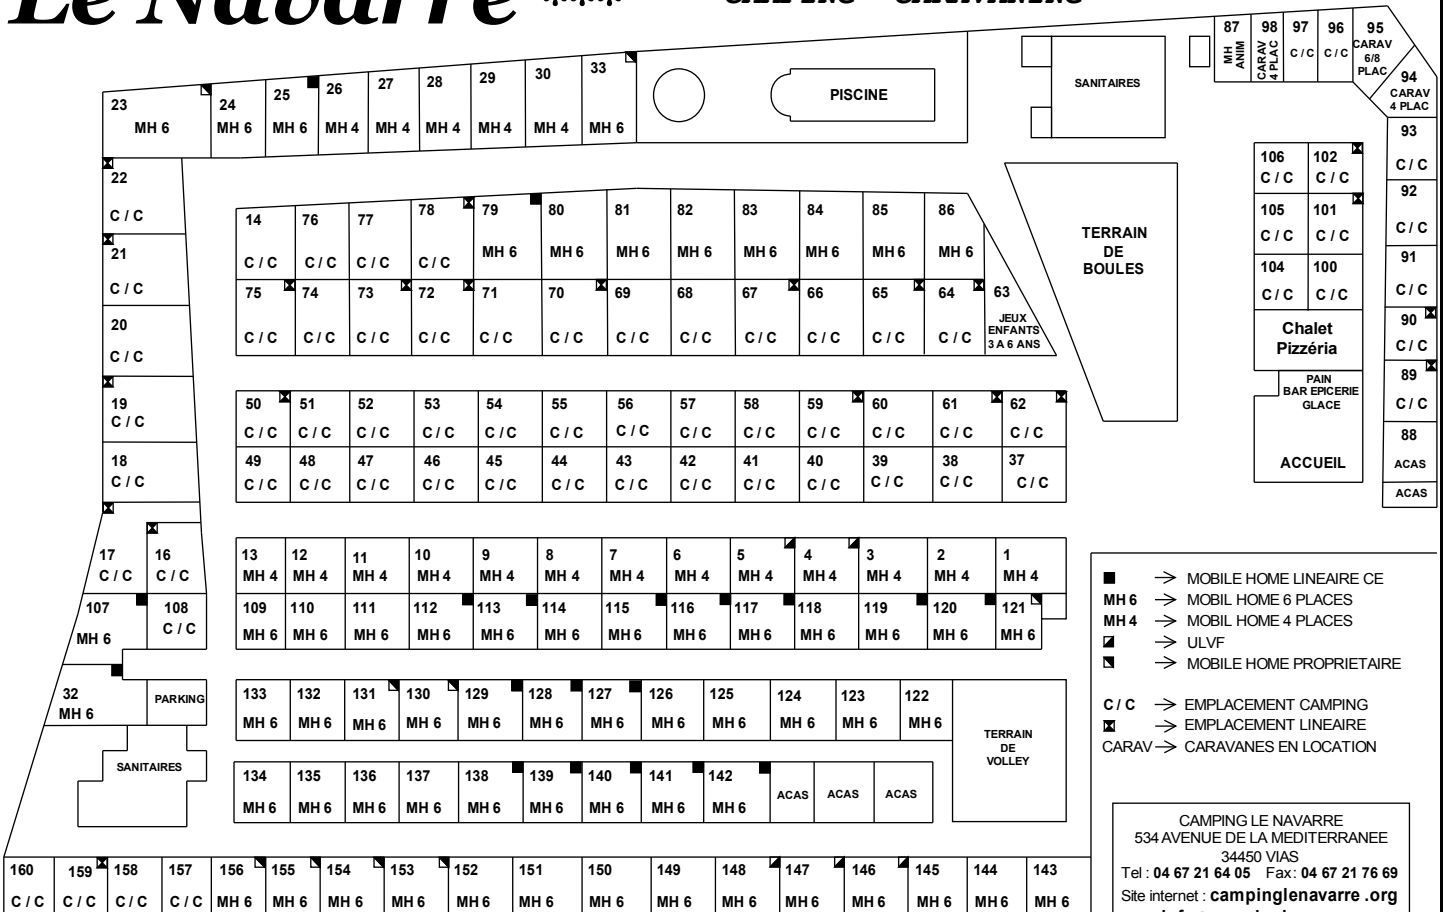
Le Navarre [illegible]

87 MH ANIM
98 CARAV 4 PLAC
97 C/C
96 C/C
95 CARAV 6/8 PLAC
94 CARAV 4 PLAC

SANITAIRES

PISCINE

23 MH 6
24 MH 6
25 MH 6
26 MH 4
27 MH 4
28 MH 4
29 MH 4
30 MH 4
33 MH 6

22 C / C
21 C / C
20 C / C
19 C / C
18 C / C

14 C / C
76 C / C
77 C / C
78 C / C
79 MH 6
80 MH 6
81 MH 6
82 MH 6
83 MH 6
84 MH 6
85 MH 6
86 MH 6

75 C / C
74 C / C
73 C / C
72 C / C
71 C / C
70 C / C
69 C / C
68 C / C
67 C / C
66 C / C
65 C / C
64 C / C
63 JEUX ENFANTS 3 A 6 ANS

TERRAIN DE BOULES

106 C / C
102 C / C
105 C / C
101 C / C
104 C / C
100 C / C

Chalet Pizzéria

PAIN BAR EPICERIE GLACE

ACCUEIL

93 C / C
92 C / C
91 C / C
90 C / C
89 C / C
88 ACAS
ACAS

50 C / C
51 C / C
52 C / C
53 C / C
54 C / C
55 C / C
56 C / C
57 C / C
58 C / C
59 C / C
60 C / C
61 C / C
62 C / C

49 C / C
48 C / C
47 C / C
46 C / C
45 C / C
44 C / C
43 C / C
42 C / C
41 C / C
40 C / C
39 C / C
38 C / C
37 C / C

17 C / C
16 C / C
107 MH 6
108 C / C

13 MH 4
12 MH 4
11 MH 4
10 MH 4
9 MH 4
8 MH 4
7 MH 4
6 MH 4
5 MH 4
4 MH 4
3 MH 4
2 MH 4
1 MH 4

109 MH 6
110 MH 6
111 MH 6
112 MH 6
113 MH 6
114 MH 6
115 MH 6
116 MH 6
117 MH 6
118 MH 6
119 MH 6
120 MH 6
121 MH 6

32 MH 6
PARKING
SANITAIRES

133 MH 6
132 MH 6
131 MH 6
130 MH 6
129 MH 6
128 MH 6
127 MH 6
126 MH 6
125 MH 6
124 MH 6
123 MH 6
122 MH 6

TERRAIN DE VOLLEY

134 MH 6
135 MH 6
136 MH 6
137 MH 6
138 MH 6
139 MH 6
140 MH 6
141 MH 6
142 MH 6
ACAS
ACAS
ACAS

→ MOBILE HOME LINEAIRE CE
MH 6 → MOBIL HOME 6 PLACES
MH 4 → MOBIL HOME 4 PLACES
→ ULVF
→ MOBILE HOME PROPRIETAIRE

C / C → EMPLACEMENT CAMPING
→ EMPLACEMENT LINEAIRE
CARAV → CARAVANES EN LOCATION

CAMPING LE NAVARRE
534 AVENUE DE LA MEDITERRANEE
34450 VIAS
Tel : 04 67 21 64 05 Fax: 04 67 21 76 69
Site internet : campinglenavarre .org

160 C / C
159 C / C
158 C / C
157 C / C
156 MH 6
155 MH 6
154 MH 6
153 MH 6
152 MH 6
151 MH 6
150 MH 6
149 MH 6
148 MH 6
147 MH 6
146 MH 6
145 MH 6
144 MH 6
143 MH 6